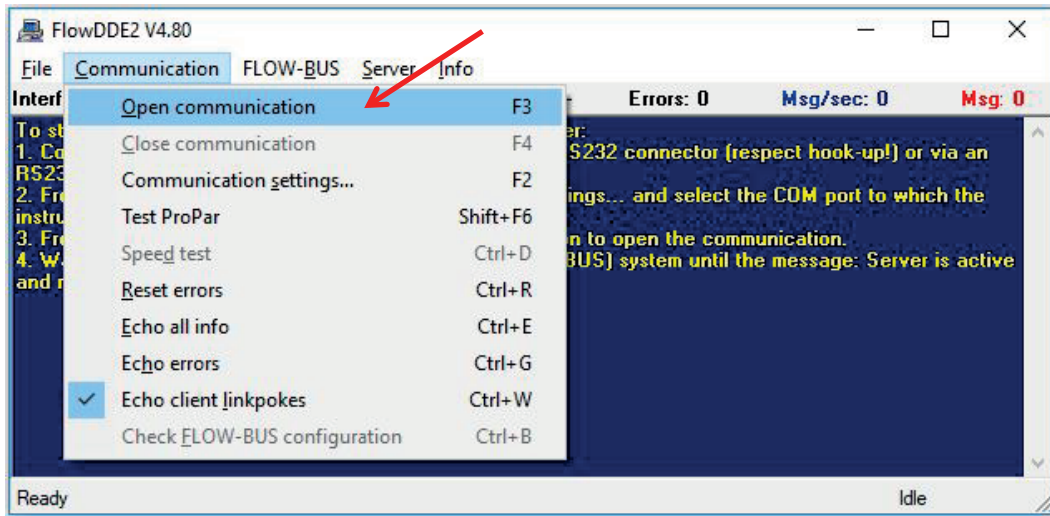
FlowDDE2 V4.80

File Communication FLOW-BUS Server Info

Interf

Errors: 0 Msg/sec: 0 Msg: 0

| Open communication | F3 |
|---|---|
| Close communication | F4 |
| Communication settings... | F2 |
| Test ProPar | Shift+F6 |
| Speed test | Ctrl+D |
| Reset errors | Ctrl+R |
| Echo all info | Ctrl+E |
| Echo errors | Ctrl+G |
| Echo client linkpokes | Ctrl+W |
| Check FLOW-BUS configuration | Ctrl+B |

To st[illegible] er:
1. Co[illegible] S232 connector (respect hook-up!) or via an RS23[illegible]
2. Fr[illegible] ings... and select the COM port to which the instru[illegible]
3. Fr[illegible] n to open the communication.
4. W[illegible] BUS) system until the message: Server is active and r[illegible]

Ready

Idle